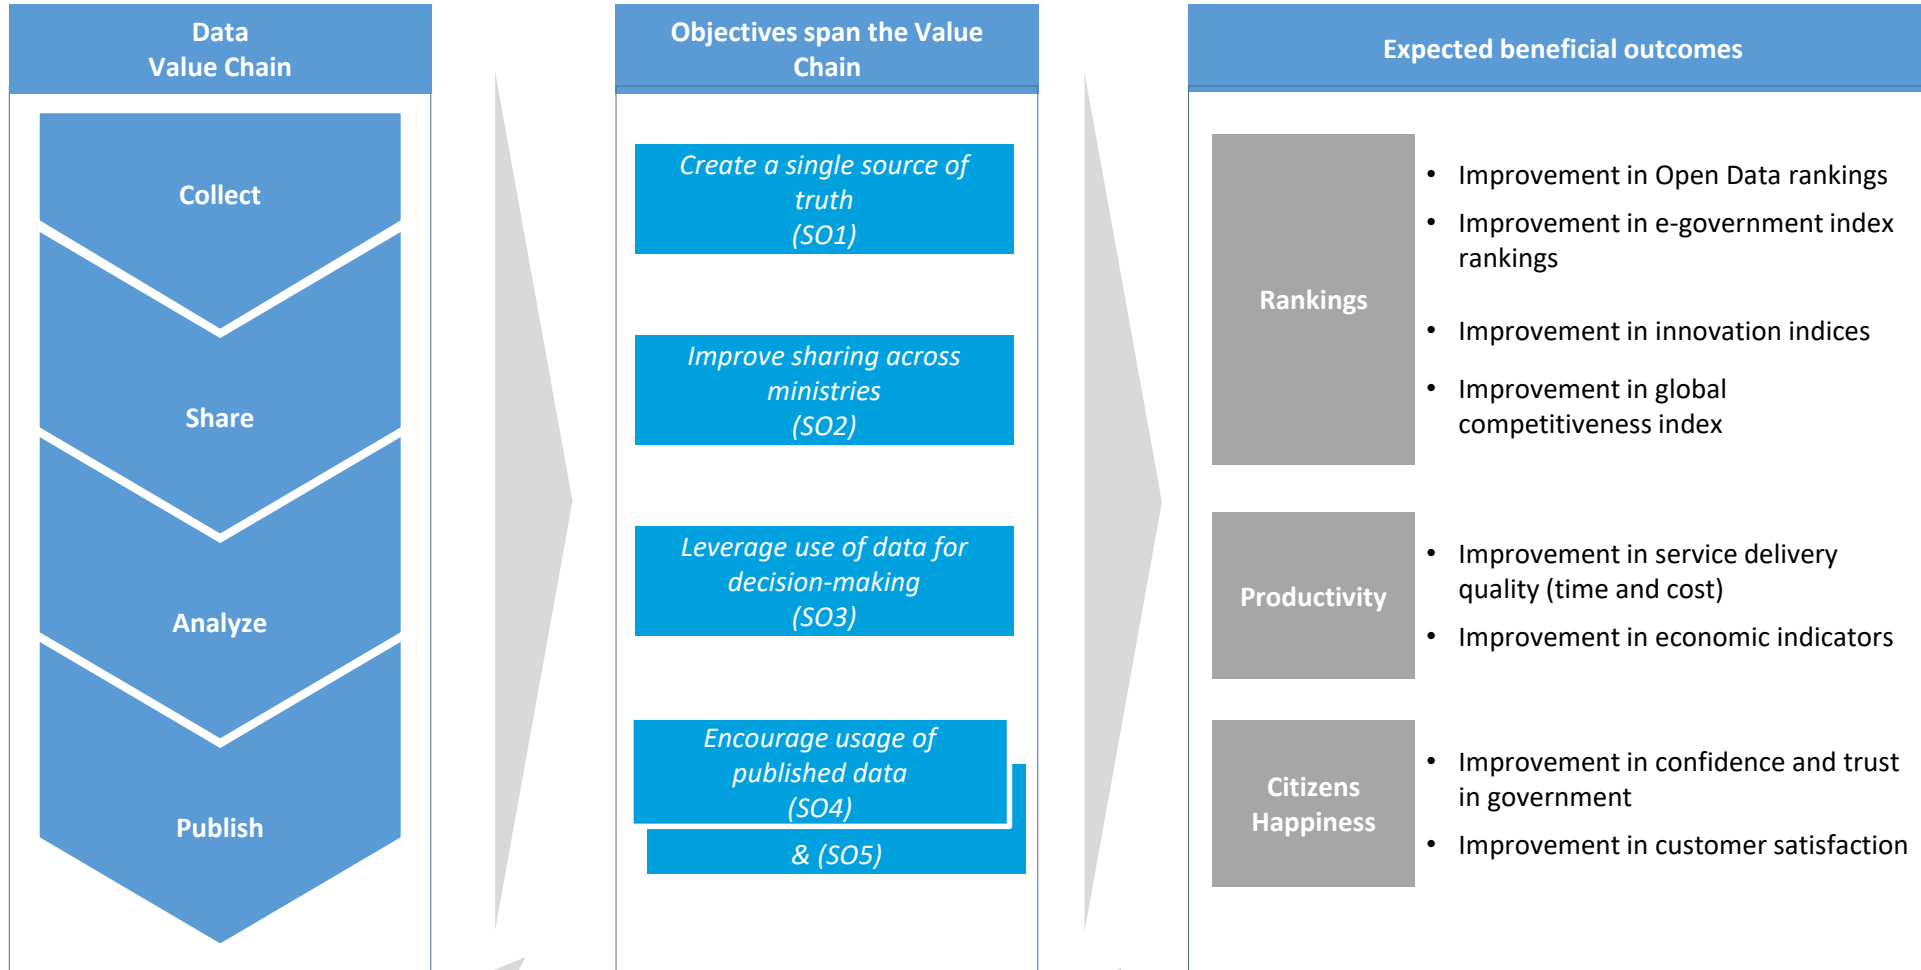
Data Value Chain

Collect

Share

Analyze

Publish

Objectives span the Value Chain

Create a single source of truth (SO1)

Improve sharing across ministries (SO2)

Leverage use of data for decision-making (SO3)

Encourage usage of published data (SO4)

& (SO5)

Expected beneficial outcomes

Rankings

- Improvement in Open Data rankings
- Improvement in e-government index rankings
- Improvement in innovation indices
- Improvement in global competitiveness index

Productivity

- Improvement in service delivery quality (time and cost)
- Improvement in economic indicators

Citizens Happiness

- Improvement in confidence and trust in government
- Improvement in customer satisfaction